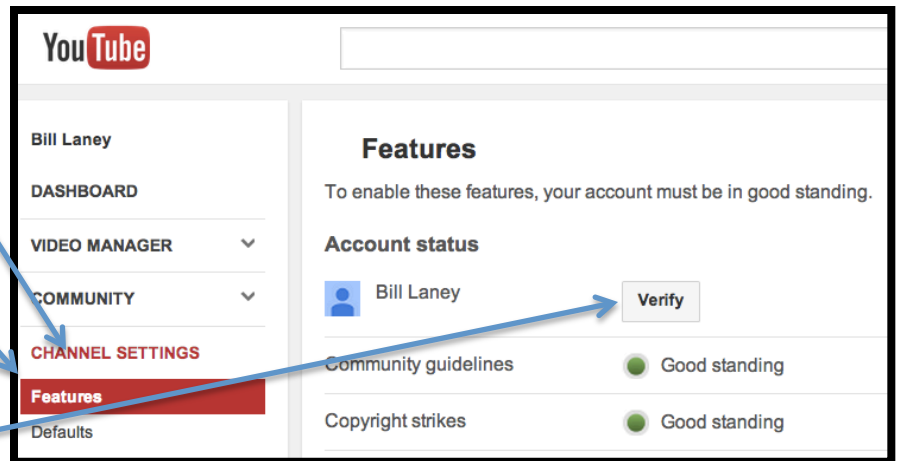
YouTube

Bill Laney
DASHBOARD
VIDEO MANAGER
COMMUNITY
CHANNEL SETTINGS
Features
Defaults

Features

To enable these features, your account must be in good standing.

Account status

Bill Laney
Verify

Community guidelines
Good standing

Copyright strikes
Good standing